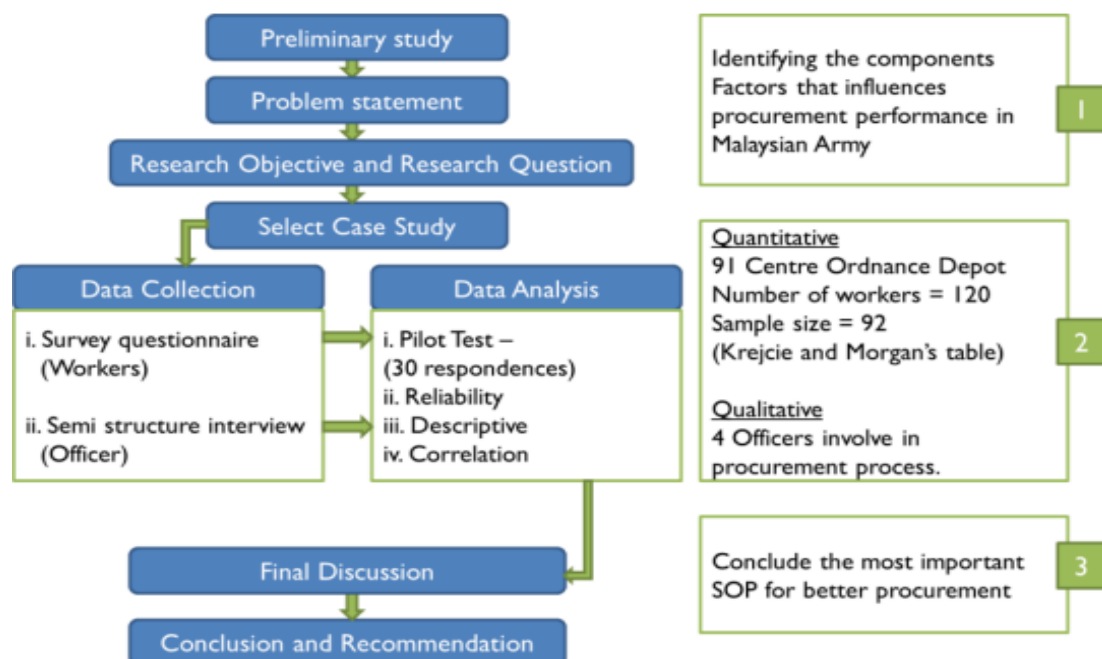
Preliminary study

Problem statement

Research Objective and Research Question

Select Case Study

Data Collection

i. Survey questionnaire (Workers)

ii. Semi structure interview (Officer)

Data Analysis

i. Pilot Test – (30 respondences)
ii. Reliability
iii. Descriptive
iv. Correlation

Final Discussion

Conclusion and Recommendation

Identifying the components Factors that influences procurement performance in Malaysian Army

1

Quantitative
91 Centre Ordnance Depot
Number of workers = 120
Sample size = 92
(Krejcie and Morgan's table)

Qualitative
4 Officers involve in procurement process.

2

Conclude the most important SOP for better procurement

3